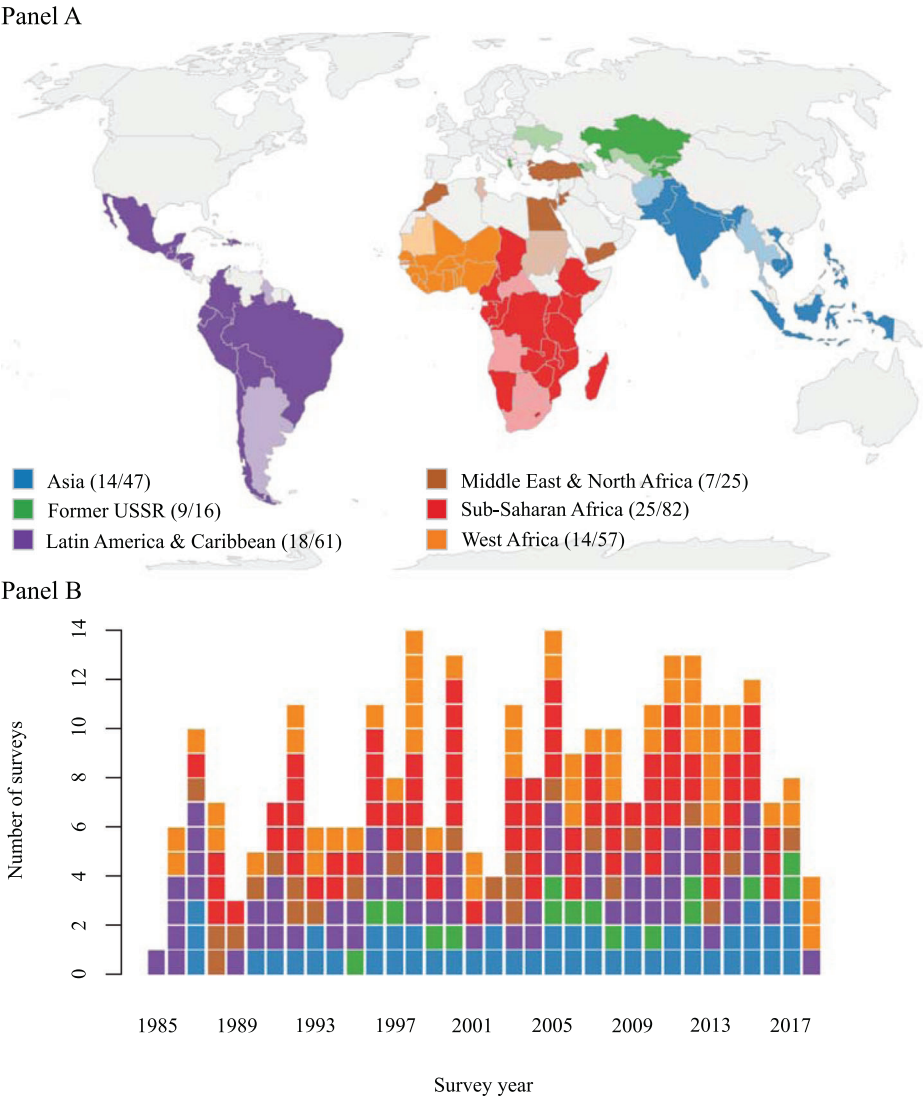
Panel A

Asia (14/47)
Former USSR (9/16)
Latin America & Caribbean (18/61)
Middle East & North Africa (7/25)
Sub-Saharan Africa (25/82)
West Africa (14/57)

Panel B

Number of surveys

0
2
4
6
8
10
12
14

1985
1989
1993
1997
2001
2005
2009
2013
2017

Survey year